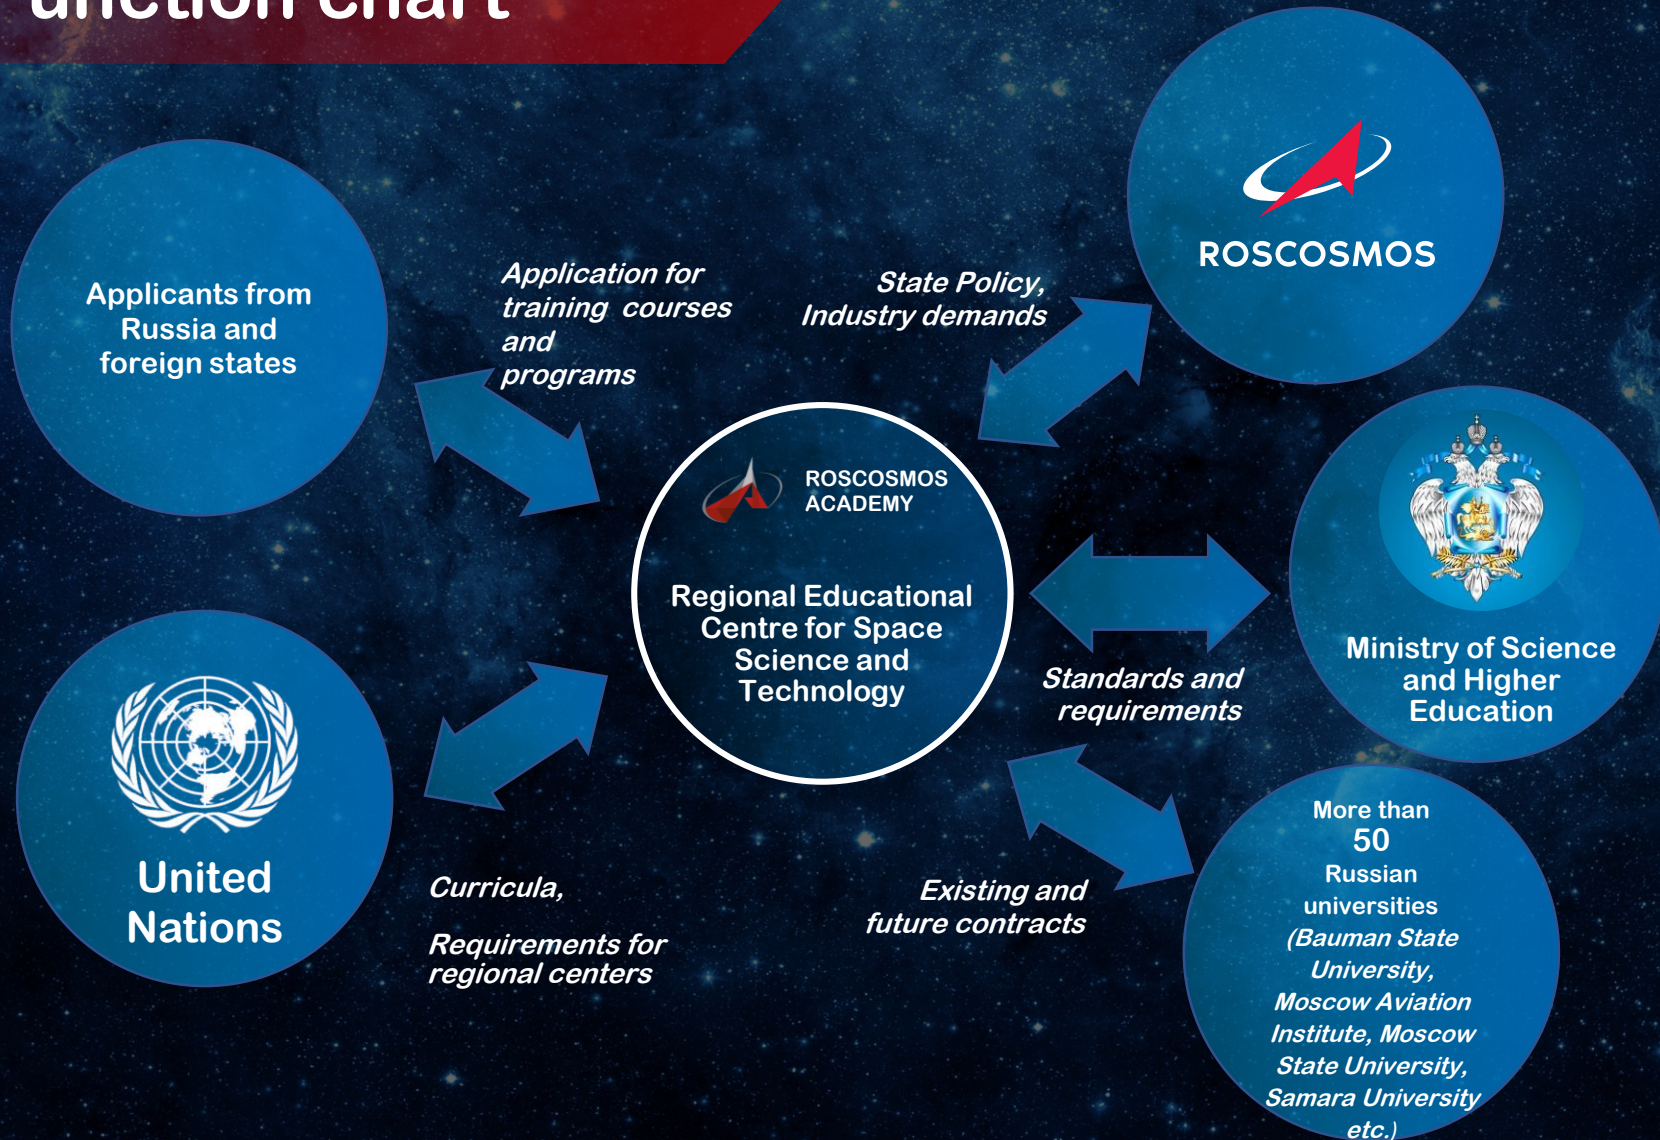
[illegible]

Applicants from Russia and foreign states

Application for training courses and programs

State Policy, Industry demands

ROSCOSMOS

ROSCOSMOS ACADEMY

Regional Educational Centre for Space Science and Technology

Standards and requirements

Ministry of Science and Higher Education

United Nations

Curricula,

Requirements for regional centers

Existing and future contracts

More than 50 Russian universities (Bauman State University, Moscow Aviation Institute, Moscow State University, Samara University etc.)